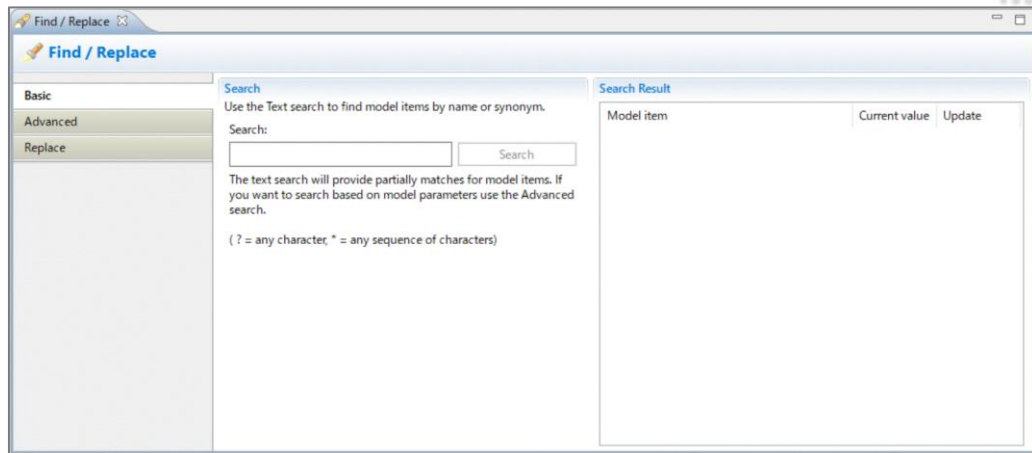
Find / Replace

Find / Replace

Basic

Advanced

Replace

Search

Use the Text search to find model items by name or synonym.

Search:

Search

The text search will provide partially matches for model items. If you want to search based on model parameters use the Advanced search.

( ? = any character, * = any sequence of characters)

Search Result

| Model item | Current value | Update |
|---|---|---|